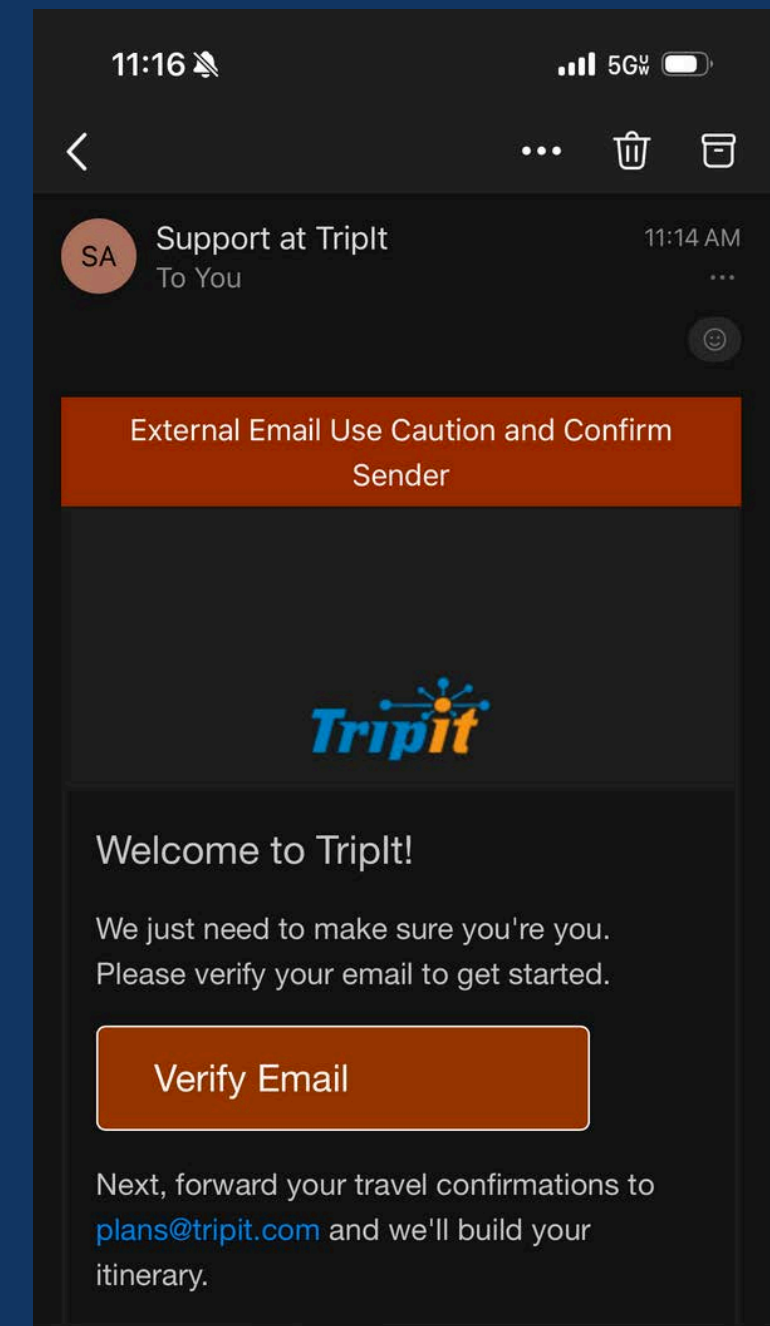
11:16

5G

SA

Support at TripIt

To You

11:14 AM

External Email Use Caution and Confirm Sender

Tripit

Welcome to TripIt!

We just need to make sure you're you. Please verify your email to get started.

Verify Email

Next, forward your travel confirmations to plans@tripit.com and we'll build your itinerary.